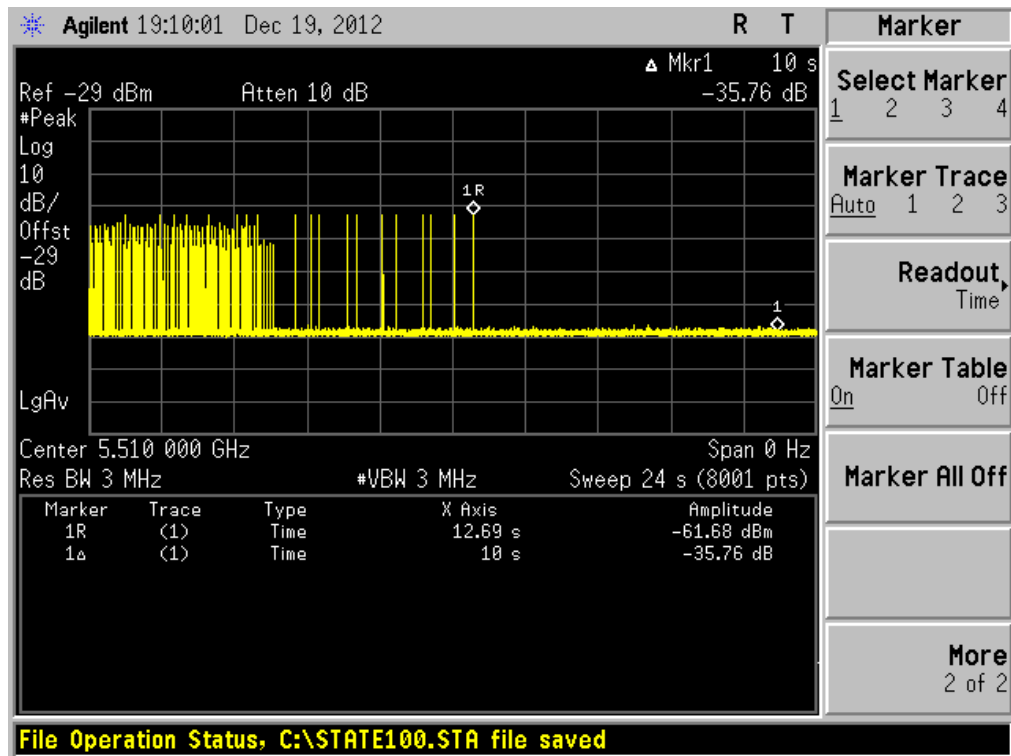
Agilent 19:10:01 Dec 19, 2012 R T

Marker

Δ Mkr1 10 s
Ref −29 dBm Atten 10 dB −35.76 dB

#Peak
Log
10
dB/
Offst
−29
dB

1R

1

LgAv

Center 5.510 000 GHz Span 0 Hz
Res BW 3 MHz #VBW 3 MHz Sweep 24 s (8001 pts)

| Marker | Trace | Type | X Axis | Amplitude |
|---|---|---|---|---|
| 1R | (1) | Time | 12.69 s | −61.68 dBm |
| 1Δ | (1) | Time | 10 s | −35.76 dB |

Select Marker
1 2 3 4

Marker Trace
Auto 1 2 3

Readout
Time

Marker Table
On Off

Marker All Off

More
2 of 2

File Operation Status, C:\STATE100.STA file saved